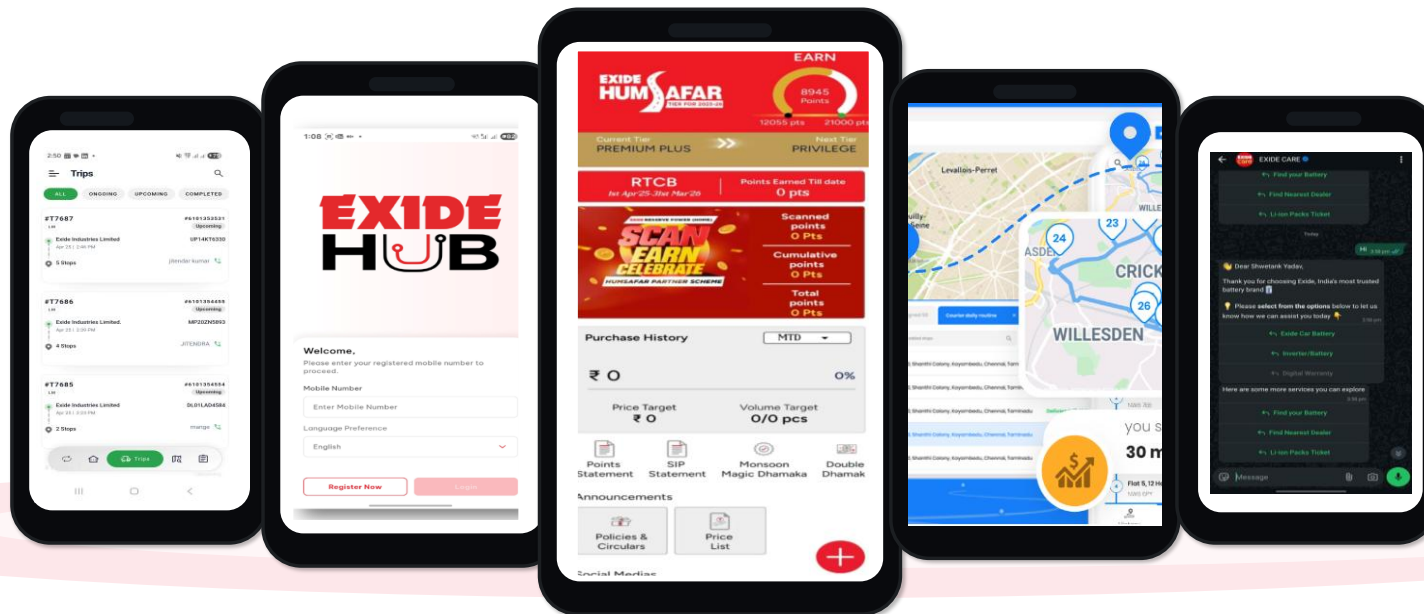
2:50
Trips
ALL ONGOING UPCOMING COMPLETED
#T7687 #6101354531
Upcoming
Exide Industries Limited UP14KT6330
Apr 25 | 2:46 PM
5 Stops jitender kumar
#T7686 #6101354455
Upcoming
Exide Industries Limited. MP20ZN5893
Apr 25 | 2:39 PM
4 Stops JITENDRA
#T7685 #6101354594
Upcoming
Exide Industries Limited DL01LA04586
Apr 25 | 3:33 PM
2 Stops mango
Trips

1:08
EXIDE HUB
Welcome,
Please enter your registered mobile number to proceed.
Mobile Number
Enter Mobile Number
Language Preference
English
Register Now
Login

EXIDE HUMSAFAR
EARN
8945 Points
12055 pts 21000 pts
Current Tier PREMIUM PLUS
Next Tier PRIVILEGE
RTCB
1st Apr'25-31st Mar'26
Points Earned Till date
0 pts
SCAN EARN CELEBRATE
HUMSAFAR PARTNER SCHEME
Scanned points 0 Pts
Cumulative points 0 Pts
Total points 0 Pts
Purchase History
MTD
₹ 0
0%
Price Target
₹ 0
Volume Target
0/0 pcs
Points Statement
SIP Statement
Monsoon Magic Dhamaka
Double Dhamak
Announcements
Policies & Circulars
Price List
Social Medias

Levallois-Perret
WILLESDEN
CRICK
24
23
26
Courier daily routine
you s
30 m

EXIDE CARE
Find your Battery
Find Nearest Dealer
Li-ion Packs Ticket
Today
Hi
Dear Shwetank Yadav,
Thank you for choosing Exide, India's most trusted battery brand
Please select from the options below to let us know how we can assist you today
Exide Car Battery
Inverter/Battery
Digital Warranty
Here are some more services you can explore
Find your Battery
Find Nearest Dealer
Li-ion Packs Ticket
Message